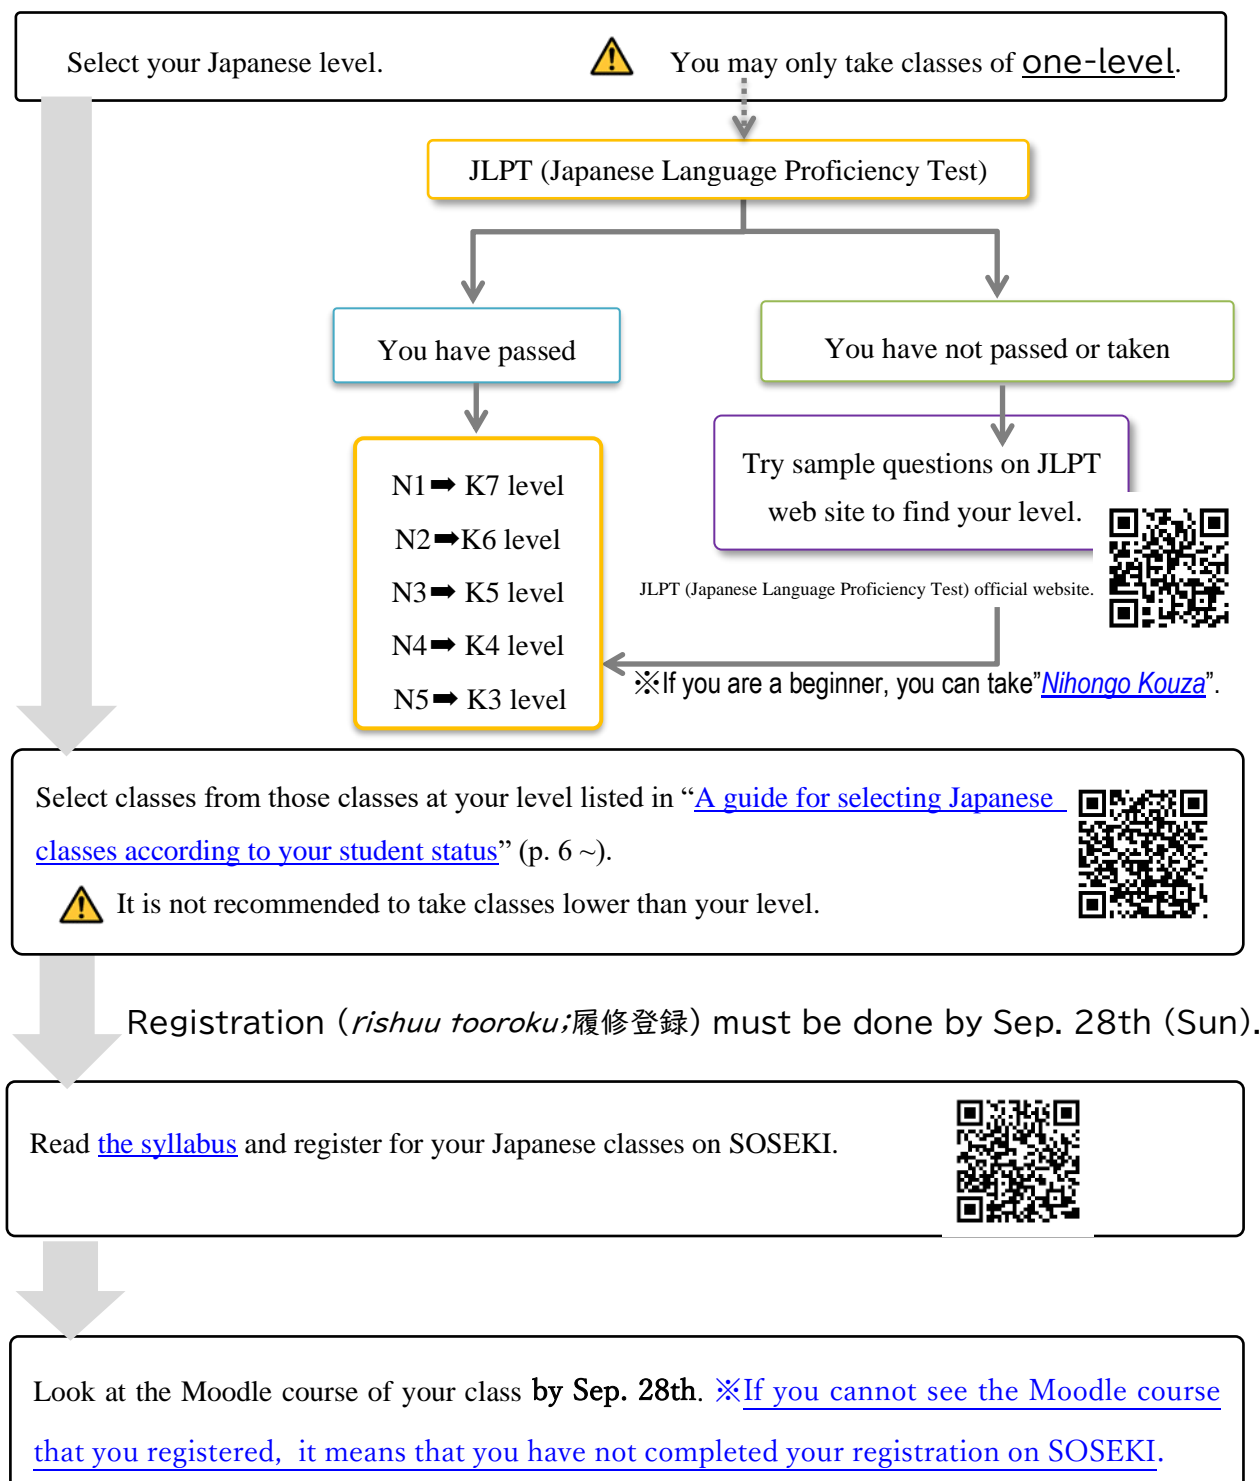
Select your Japanese level.

You may only take classes of one-level.

JLPT (Japanese Language Proficiency Test)

You have passed

You have not passed or taken

N1➡ K7 level

N2➡K6 level

N3➡ K5 level

N4➡ K4 level

N5➡ K3 level

Try sample questions on JLPT web site to find your level.

JLPT (Japanese Language Proficiency Test) official website.

※If you are a beginner, you can take"Nihongo Kouza".

Select classes from those classes at your level listed in "A guide for selecting Japanese classes according to your student status" (p. 6 ~).

It is not recommended to take classes lower than your level.

Registration (rishuu tooroku;履修登録) must be done by Sep. 28th (Sun).

Read the syllabus and register for your Japanese classes on SOSEKI.

Look at the Moodle course of your class by Sep. 28th. ※If you cannot see the Moodle course that you registered, it means that you have not completed your registration on SOSEKI.